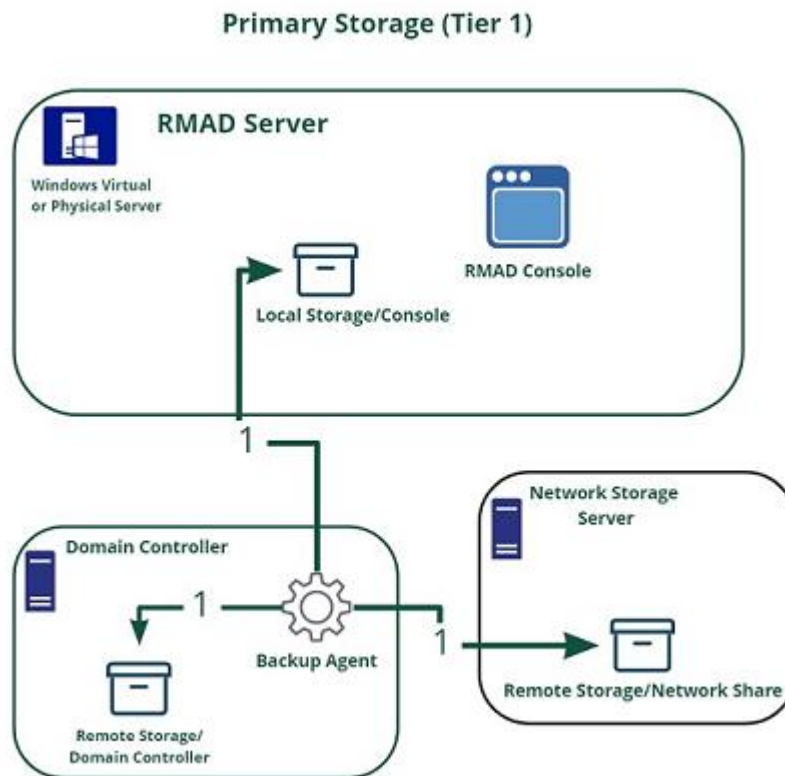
Primary Storage (Tier 1)

RMAD Server

Windows Virtual or Physical Server

RMAD Console

Local Storage/Console

1

Network Storage Server

Domain Controller

1

1

Backup Agent

Remote Storage/Network Share

Remote Storage/ Domain Controller